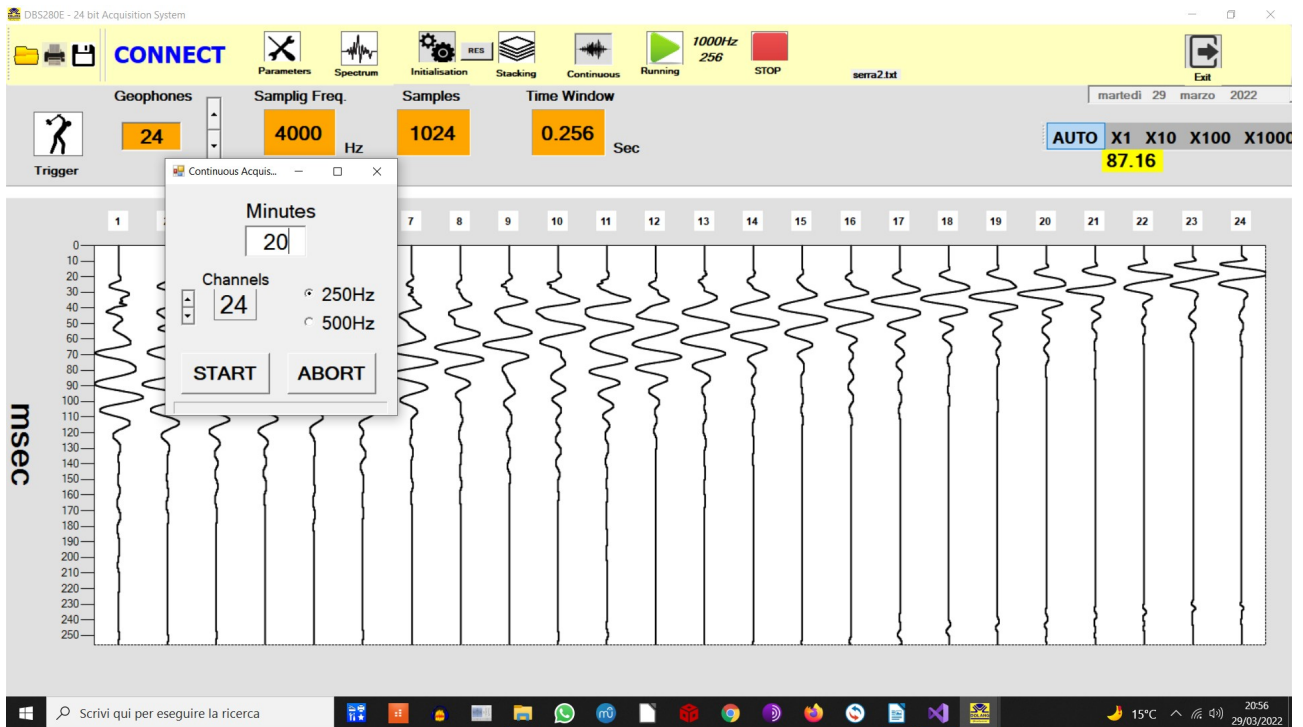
DBS280E - 24 bit Acquisition System

CONNECT

Parameters

Spectrum

Initialisation

RES

Stacking

Continuous

Running

1000Hz
256

STOP

serra2.txt

Exit

martedì 29 marzo 2022

Geophones

24

Trigger

Samplig Freq.

4000

Hz

Samples

1024

Time Window

0.256

Sec

AUTO X1 X10 X100 X1000

87.16

Continuous Acquis...

Minutes

20

Channels

24

250Hz

500Hz

START

ABORT

1 7 8 9 10 11 12 13 14 15 16 17 18 19 20 21 22 23 24

0
10
20
30
40
50
60
70
80
90
100
110
120
130
140
150
160
170
180
190
200
210
220
230
240
250

msec

Scrivi qui per eseguire la ricerca

15°C

20:56
29/03/2022